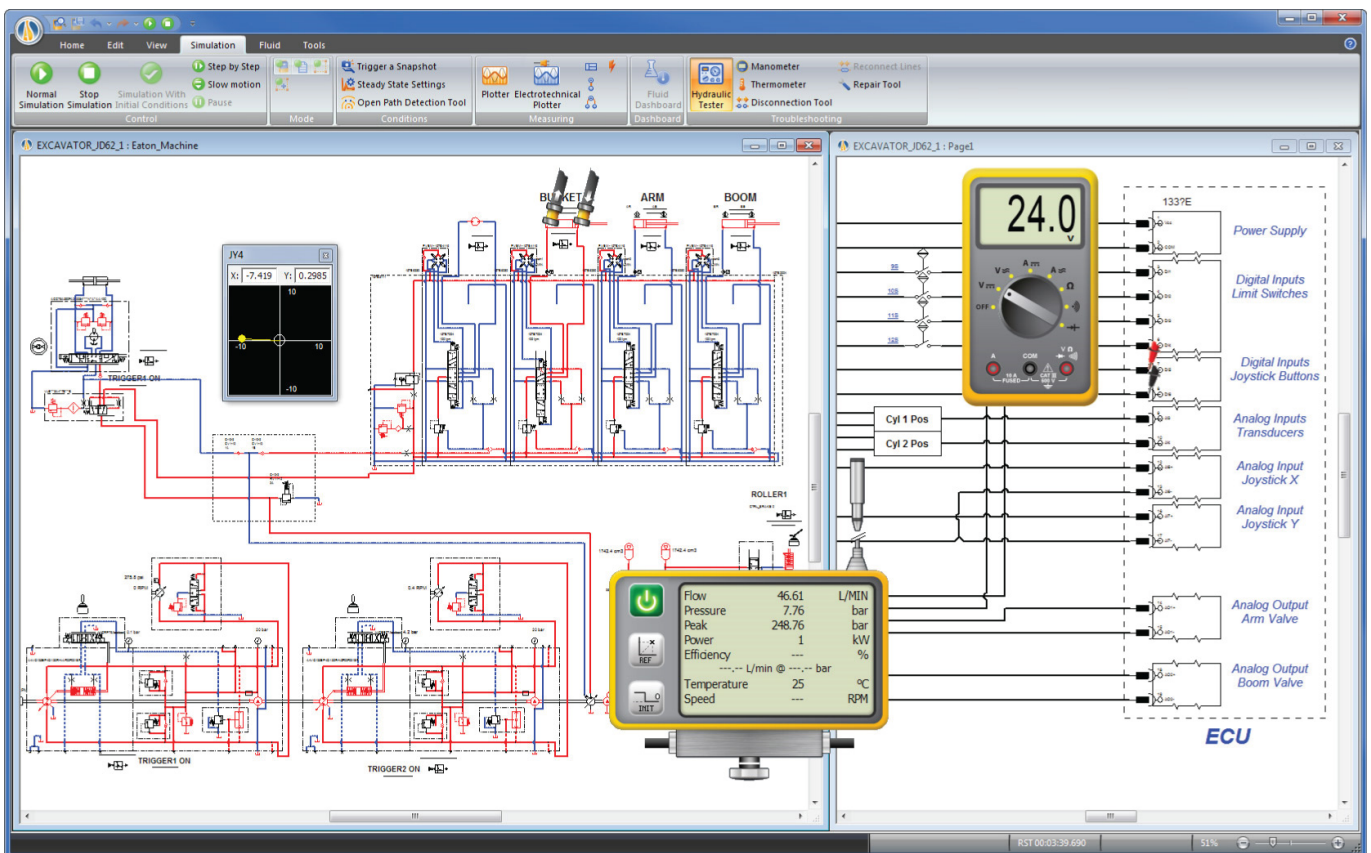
Home Edit View Simulation Fluid Tools

Normal Simulation
Stop Simulation
Simulation With Initial Conditions
Step by Step
Slow motion
Pause
Control
Mode
Trigger a Snapshot
Steady State Settings
Open Path Detection Tool
Conditions
Plotter
Electrotechnical Plotter
Measuring
Fluid Dashboard
Dashboard
Hydraulic Tester
Manometer
Thermometer
Disconnection Tool
Reconnect Lines
Repair Tool
Troubleshooting

EXCAVATOR_JD62_1 : Eaton_Machine

JY4
X: -7.419 Y: 0.2985
10
-10
10
-10

BUCKET
ARM
BOOM
TRIGGER4 ON
ROLLER1
TRIGGER1 ON
TRIGGER2 ON

Flow 46.61 L/MIN
Pressure 7.76 bar
Peak 248.76 bar
Power 1 kW
Efficiency --- %
---.-- L/min @ ---.-- bar
Temperature 25 °C
Speed --- RPM
REF
INIT

EXCAVATOR_JD62_1 : Page1

24.0
V
A
COM
V Ω
OFF

133?E
Power Supply
Digital Inputs Limit Switches
Digital Inputs Joystick Buttons
Cyl 1 Pos
Cyl 2 Pos
Analog Inputs Transducers
Analog Input Joystick X
Analog Input Joystick Y
Analog Output Arm Valve
Analog Output Boom Valve
ECU

RST 00:03:39.690
51%